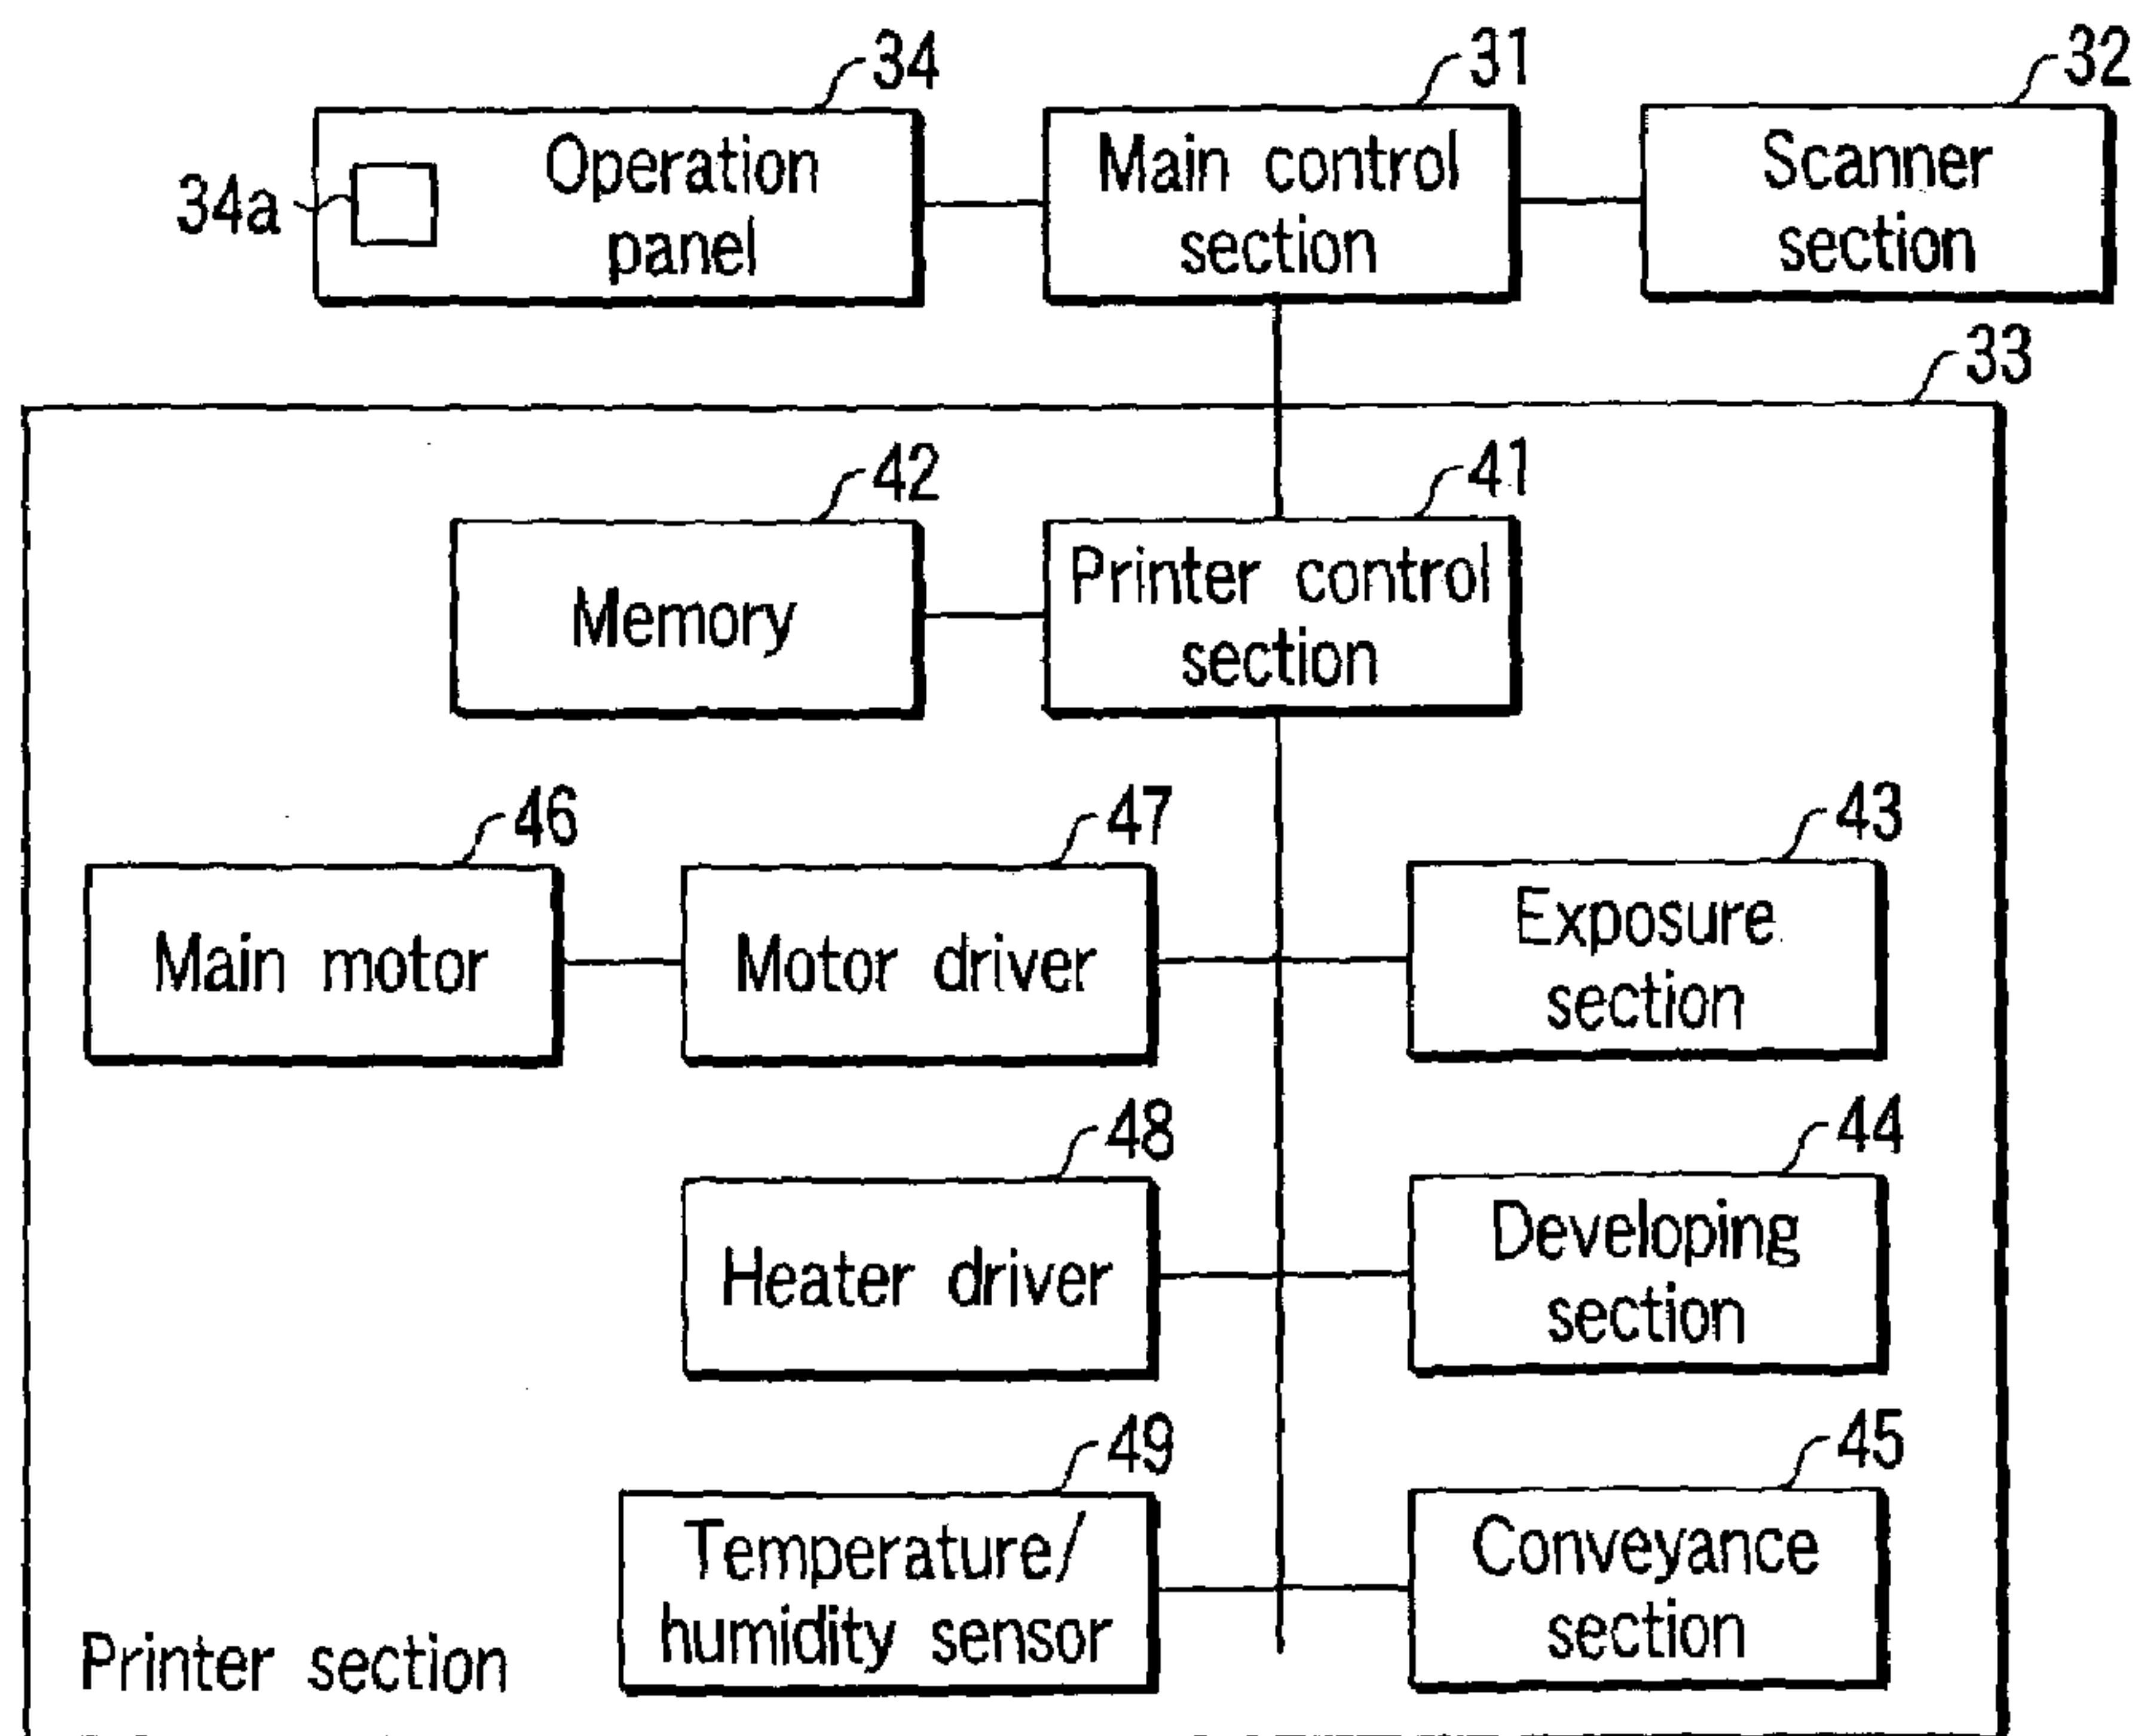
34
34a
Operation panel
31
Main control section
32
Scanner section
33
42
Memory
41
Printer control section
46
Main motor
47
Motor driver
43
Exposure section
48
Heater driver
44
Developing section
49
Temperature/ humidity sensor
45
Conveyance section
Printer section